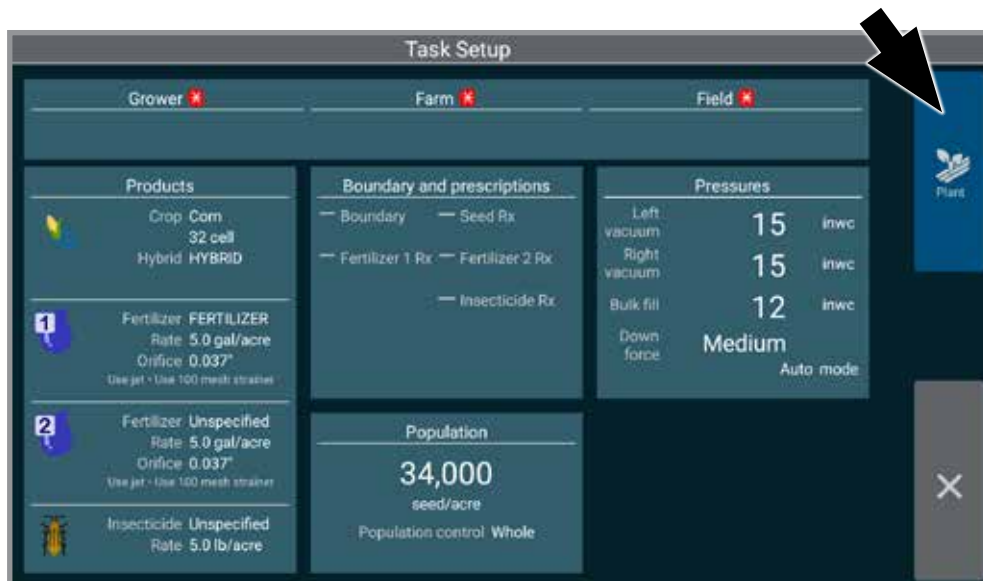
Task Setup

Grower

Farm

Field

Plant

Products

Crop Com
32 cell
Hybrid HYBRID

1
Fertilizer FERTILIZER
Rate 5.0 gal/acre
Orifice 0.037"
Use jet - Use 100 mesh strainer

2
Fertilizer Unspecified
Rate 5.0 gal/acre
Orifice 0.037"
Use jet - Use 100 mesh strainer

Insecticide Unspecified
Rate 5.0 lb/acre

Boundary and prescriptions

— Boundary — Seed Rx

— Fertilizer 1 Rx — Fertilizer 2 Rx

— Insecticide Rx

Population

34,000
seed/acre

Population control Whole

Pressures

| Left vacuum | 15 | inwc |
|---|---|---|
| Right vacuum | 15 | inwc |
| Bulk fill | 12 | inwc |
| Down force | Medium | |

Auto mode

×